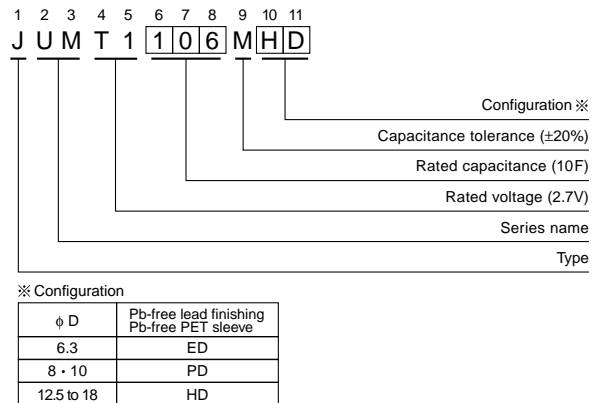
1 2 3 4 5 6 7 8 9 10 11
J U M T 1 1 0 6 M H D

Configuration ※

Capacitance tolerance (±20%)

Rated capacitance (10F)

Rated voltage (2.7V)

Series name

Type

※ Configuration

| φ D | Pb-free lead finishing Pb-free PET sleeve |
|---|---|
| 6.3 | ED |
| 8・10 | PD |
| 12.5 to 18 | HD |